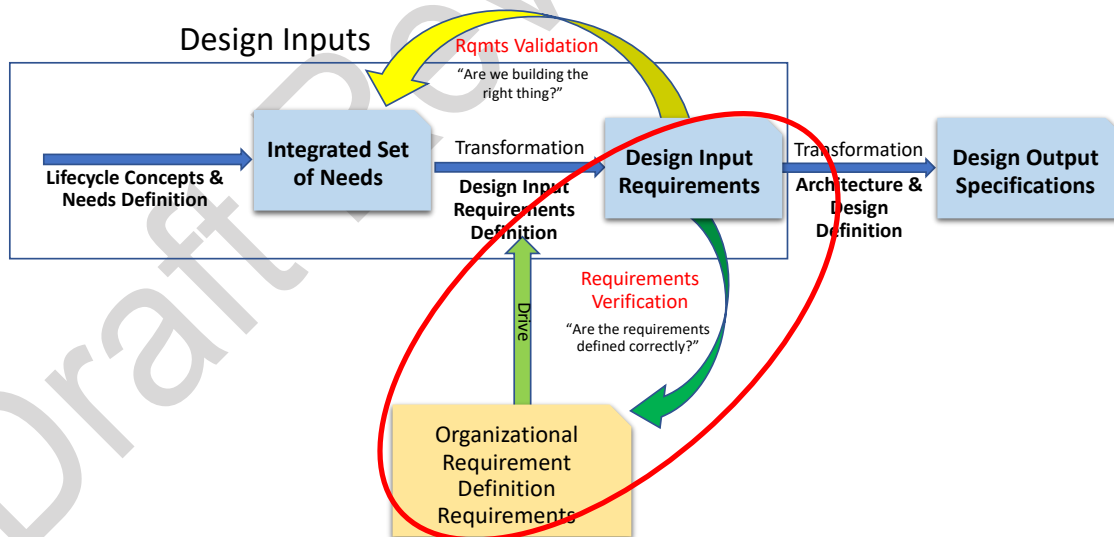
Design Inputs

Rqmts Validation

"Are we building the right thing?"

Lifecycle Concepts & Needs Definition

Integrated Set of Needs

Transformation

Design Input Requirements Definition

Design Input Requirements

Transformation

Architecture & Design Definition

Design Output Specifications

Requirements Verification

"Are the requirements defined correctly?"

Drive

Organizational Requirement Definition Requirements

Draft Rev